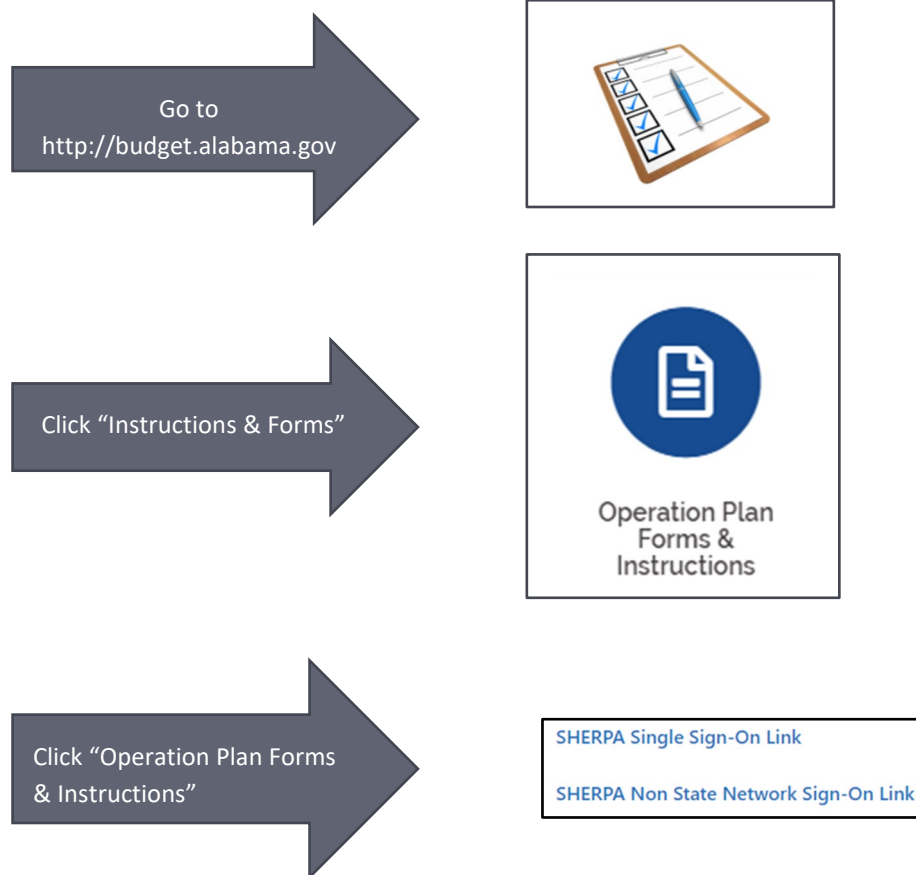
Go to http://budget.alabama.gov

Click “Instructions & Forms”

Operation Plan Forms & Instructions

Click “Operation Plan Forms & Instructions”

SHERPA Single Sign-On Link

SHERPA Non State Network Sign-On Link